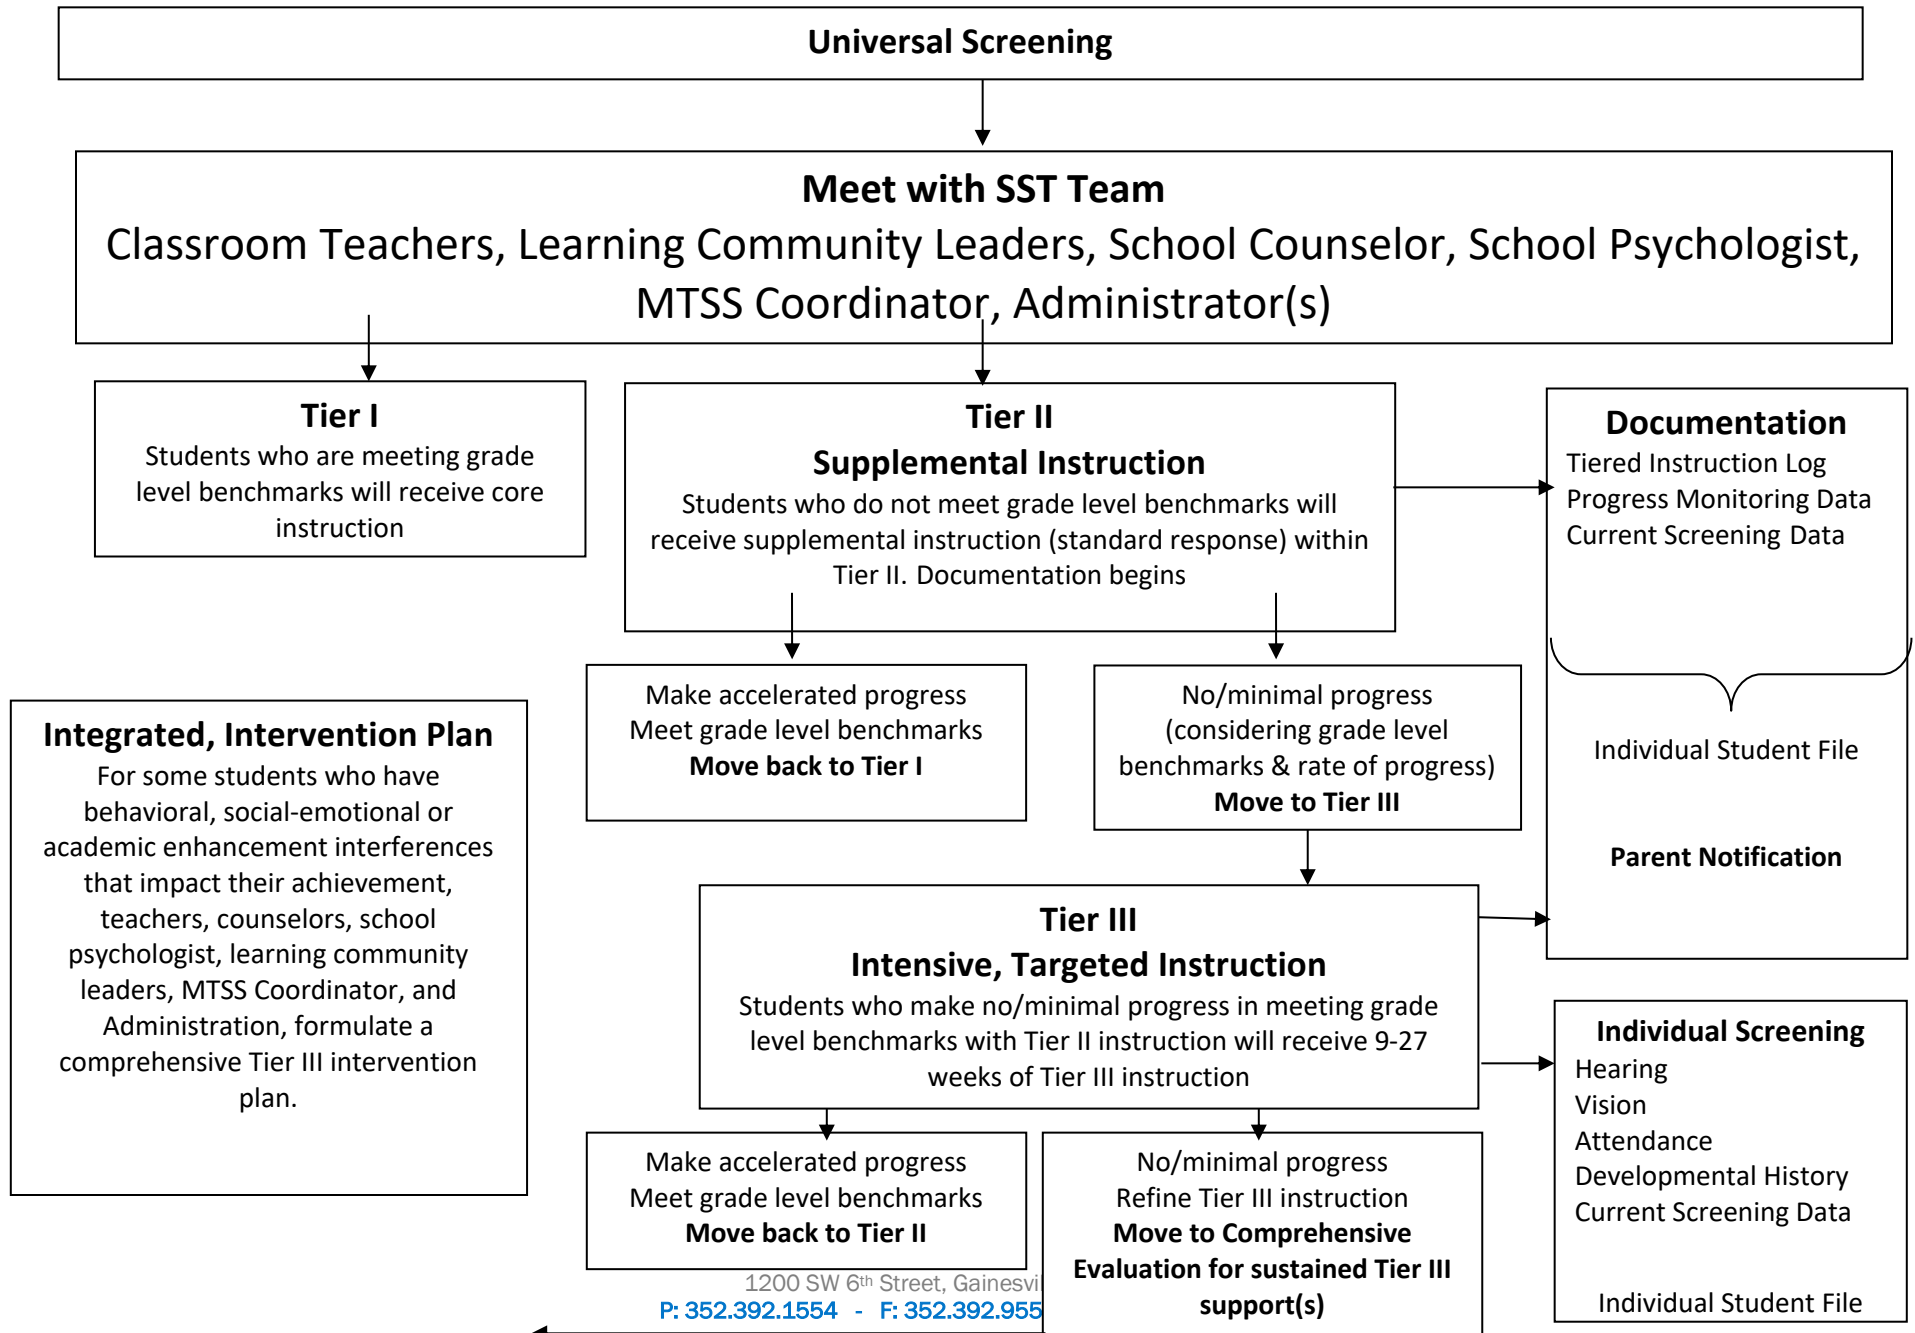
Universal Screening

Meet with SST Team
Classroom Teachers, Learning Community Leaders, School Counselor, School Psychologist, MTSS Coordinator, Administrator(s)

Tier I
Students who are meeting grade level benchmarks will receive core instruction

Tier II
Supplemental Instruction
Students who do not meet grade level benchmarks will receive supplemental instruction (standard response) within Tier II. Documentation begins

Documentation
Tiered Instruction Log
Progress Monitoring Data
Current Screening Data

Individual Student File

Parent Notification

Make accelerated progress
Meet grade level benchmarks
Move back to Tier I

No/minimal progress (considering grade level benchmarks & rate of progress)
Move to Tier III

Integrated, Intervention Plan
For some students who have behavioral, social-emotional or academic enhancement interferences that impact their achievement, teachers, counselors, school psychologist, learning community leaders, MTSS Coordinator, and Administration, formulate a comprehensive Tier III intervention plan.

Tier III
Intensive, Targeted Instruction
Students who make no/minimal progress in meeting grade level benchmarks with Tier II instruction will receive 9-27 weeks of Tier III instruction

Individual Screening
Hearing
Vision
Attendance
Developmental History
Current Screening Data

Individual Student File

Make accelerated progress
Meet grade level benchmarks
Move back to Tier II

No/minimal progress
Refine Tier III instruction
Move to Comprehensive Evaluation for sustained Tier III support(s)

1200 SW 6th Street, Gainesvi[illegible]
P: 352.392.1554 - F: 352.392.955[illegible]